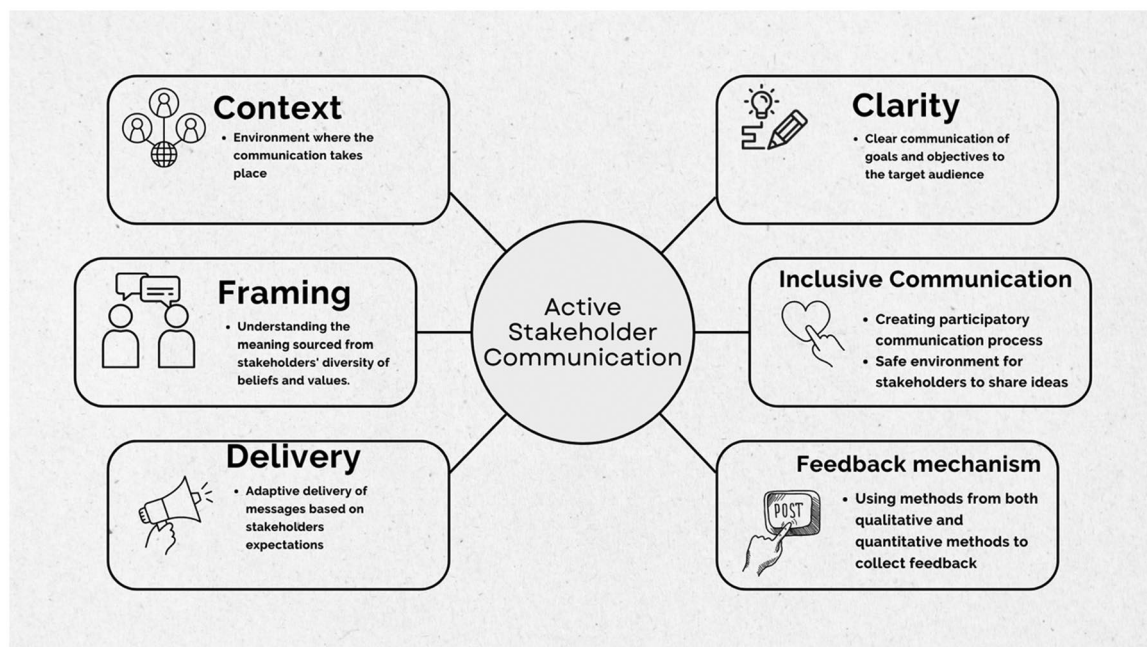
Context
• Environment where the communication takes place

Clarity
• Clear communication of goals and objectives to the target audience

Framing
• Understanding the meaning sourced from stakeholders' diversity of beliefs and values.

Active Stakeholder Communication

Inclusive Communication
• Creating participatory communication process
• Safe environment for stakeholders to share ideas

Delivery
• Adaptive delivery of messages based on stakeholders expectations

Feedback mechanism
POST
• Using methods from both qualitative and quantitative methods to collect feedback